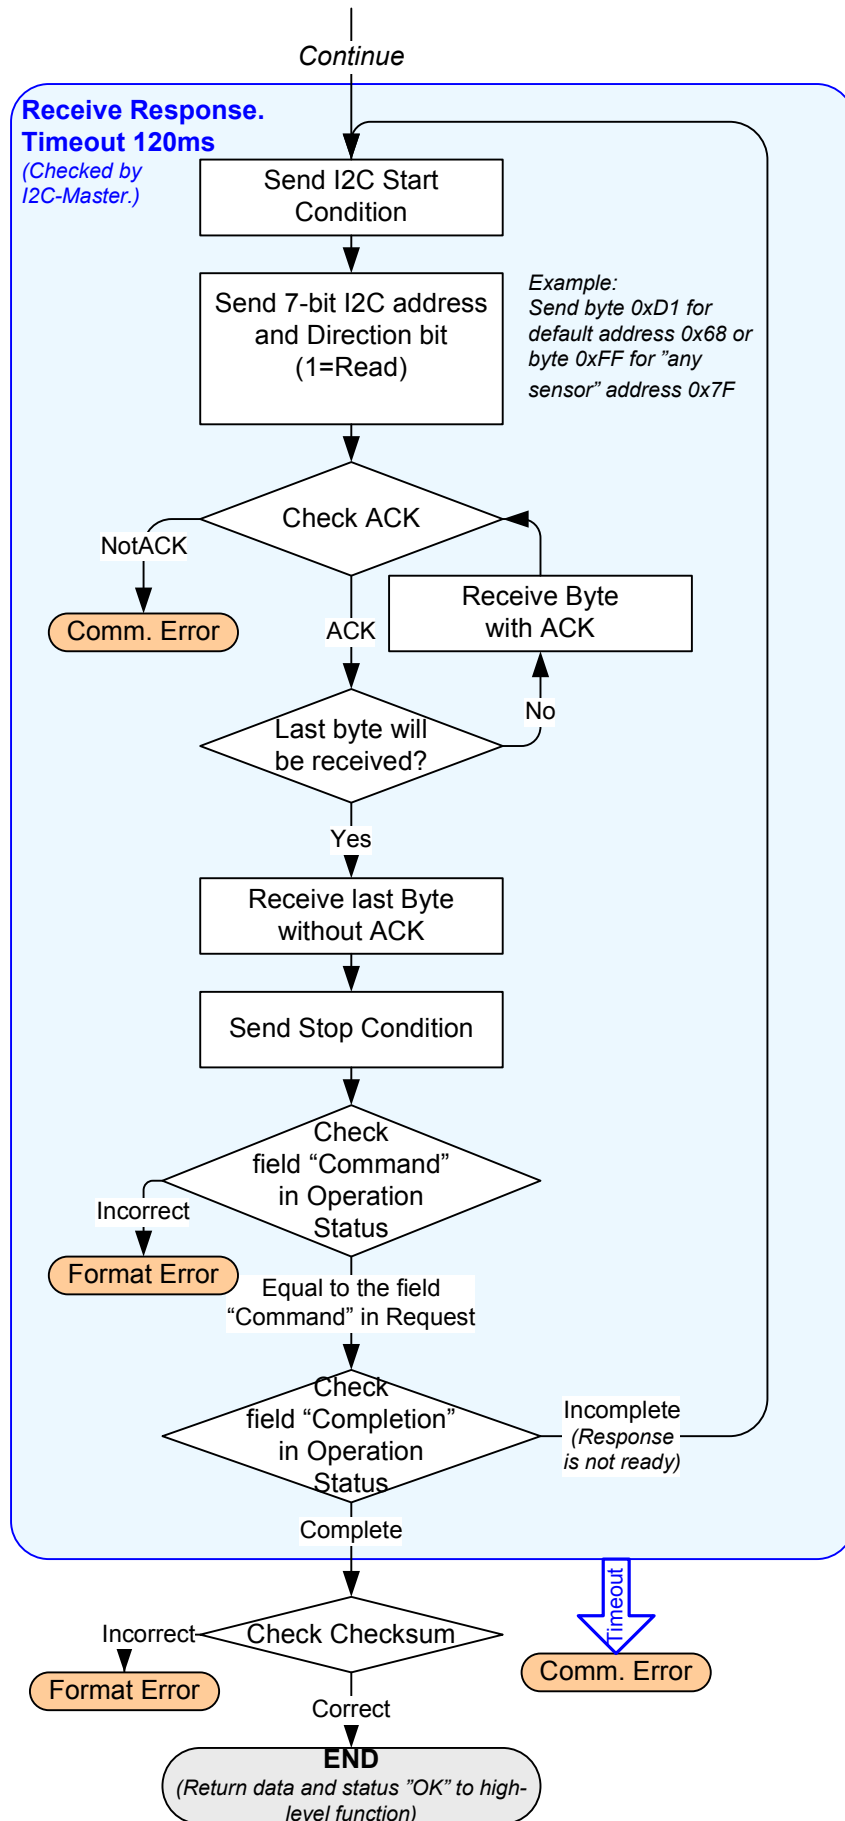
Continue

Receive Response. Timeout 120ms
(Checked by I2C-Master.)

Send I2C Start Condition

Send 7-bit I2C address and Direction bit (1=Read)

Example: Send byte 0xD1 for default address 0x68 or byte 0xFF for ”any sensor” address 0x7F

Check ACK

NotACK

Comm. Error

ACK

Receive Byte with ACK

No

Last byte will be received?

Yes

Receive last Byte without ACK

Send Stop Condition

Check field “Command” in Operation Status

Incorrect

Format Error

Equal to the field “Command” in Request

Check field “Completion” in Operation Status

Incomplete (Response is not ready)

Complete

Timeout

Check Checksum

Incorrect

Format Error

Comm. Error

Correct

END
(Return data and status ”OK” to high-level function)